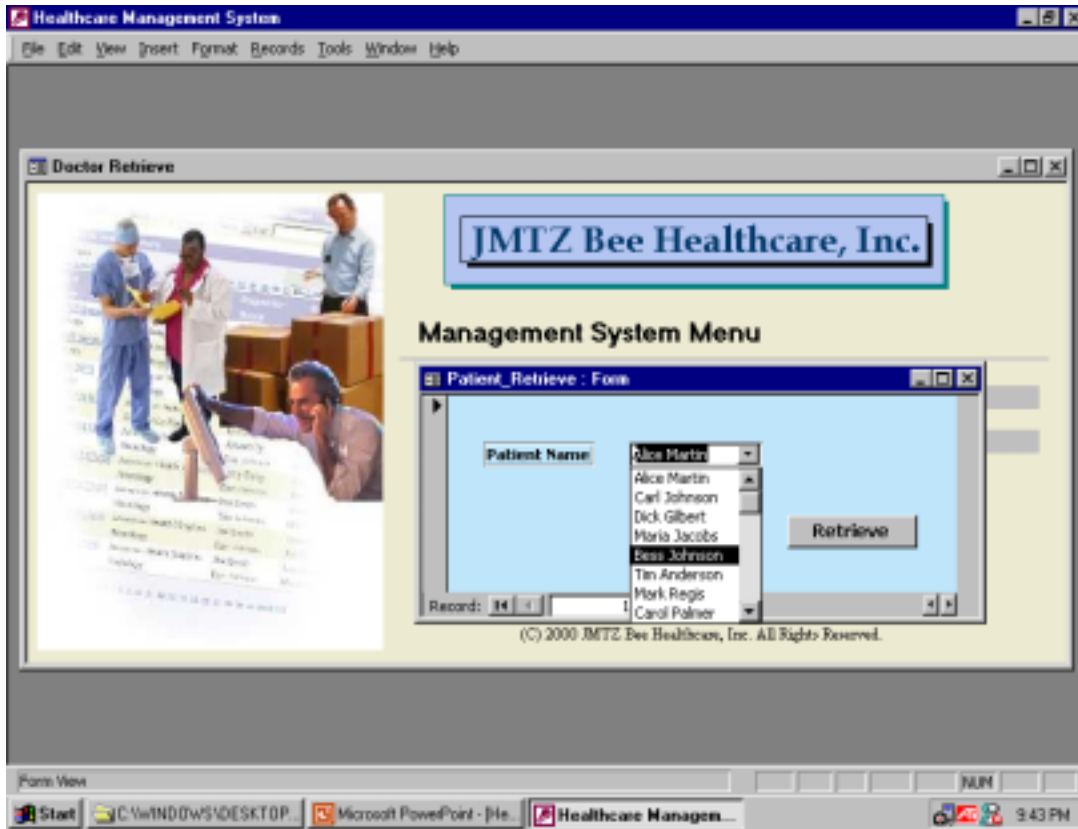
Healthcare Management System

File Edit View Insert Format Records Tools Window Help

Doctor Retrieve

JMTZ Bee Healthcare, Inc.

Management System Menu

Patient_Retrieve : Form

Patient Name

Alice Martin

Alice Martin
Carl Johnson
Dick Gilbert
Maria Jacobs
Bess Johnson
Tim Anderson
Mark Regis
Carol Palmer

Retrieve

Record: 1

(C) 2000 JMTZ Bee Healthcare, Inc. All Rights Reserved.

Form View

NUM

Start C:\WINDOWS\DESKTOP... Microsoft PowerPoint - [He... Healthcare Managem...

9:43 PM